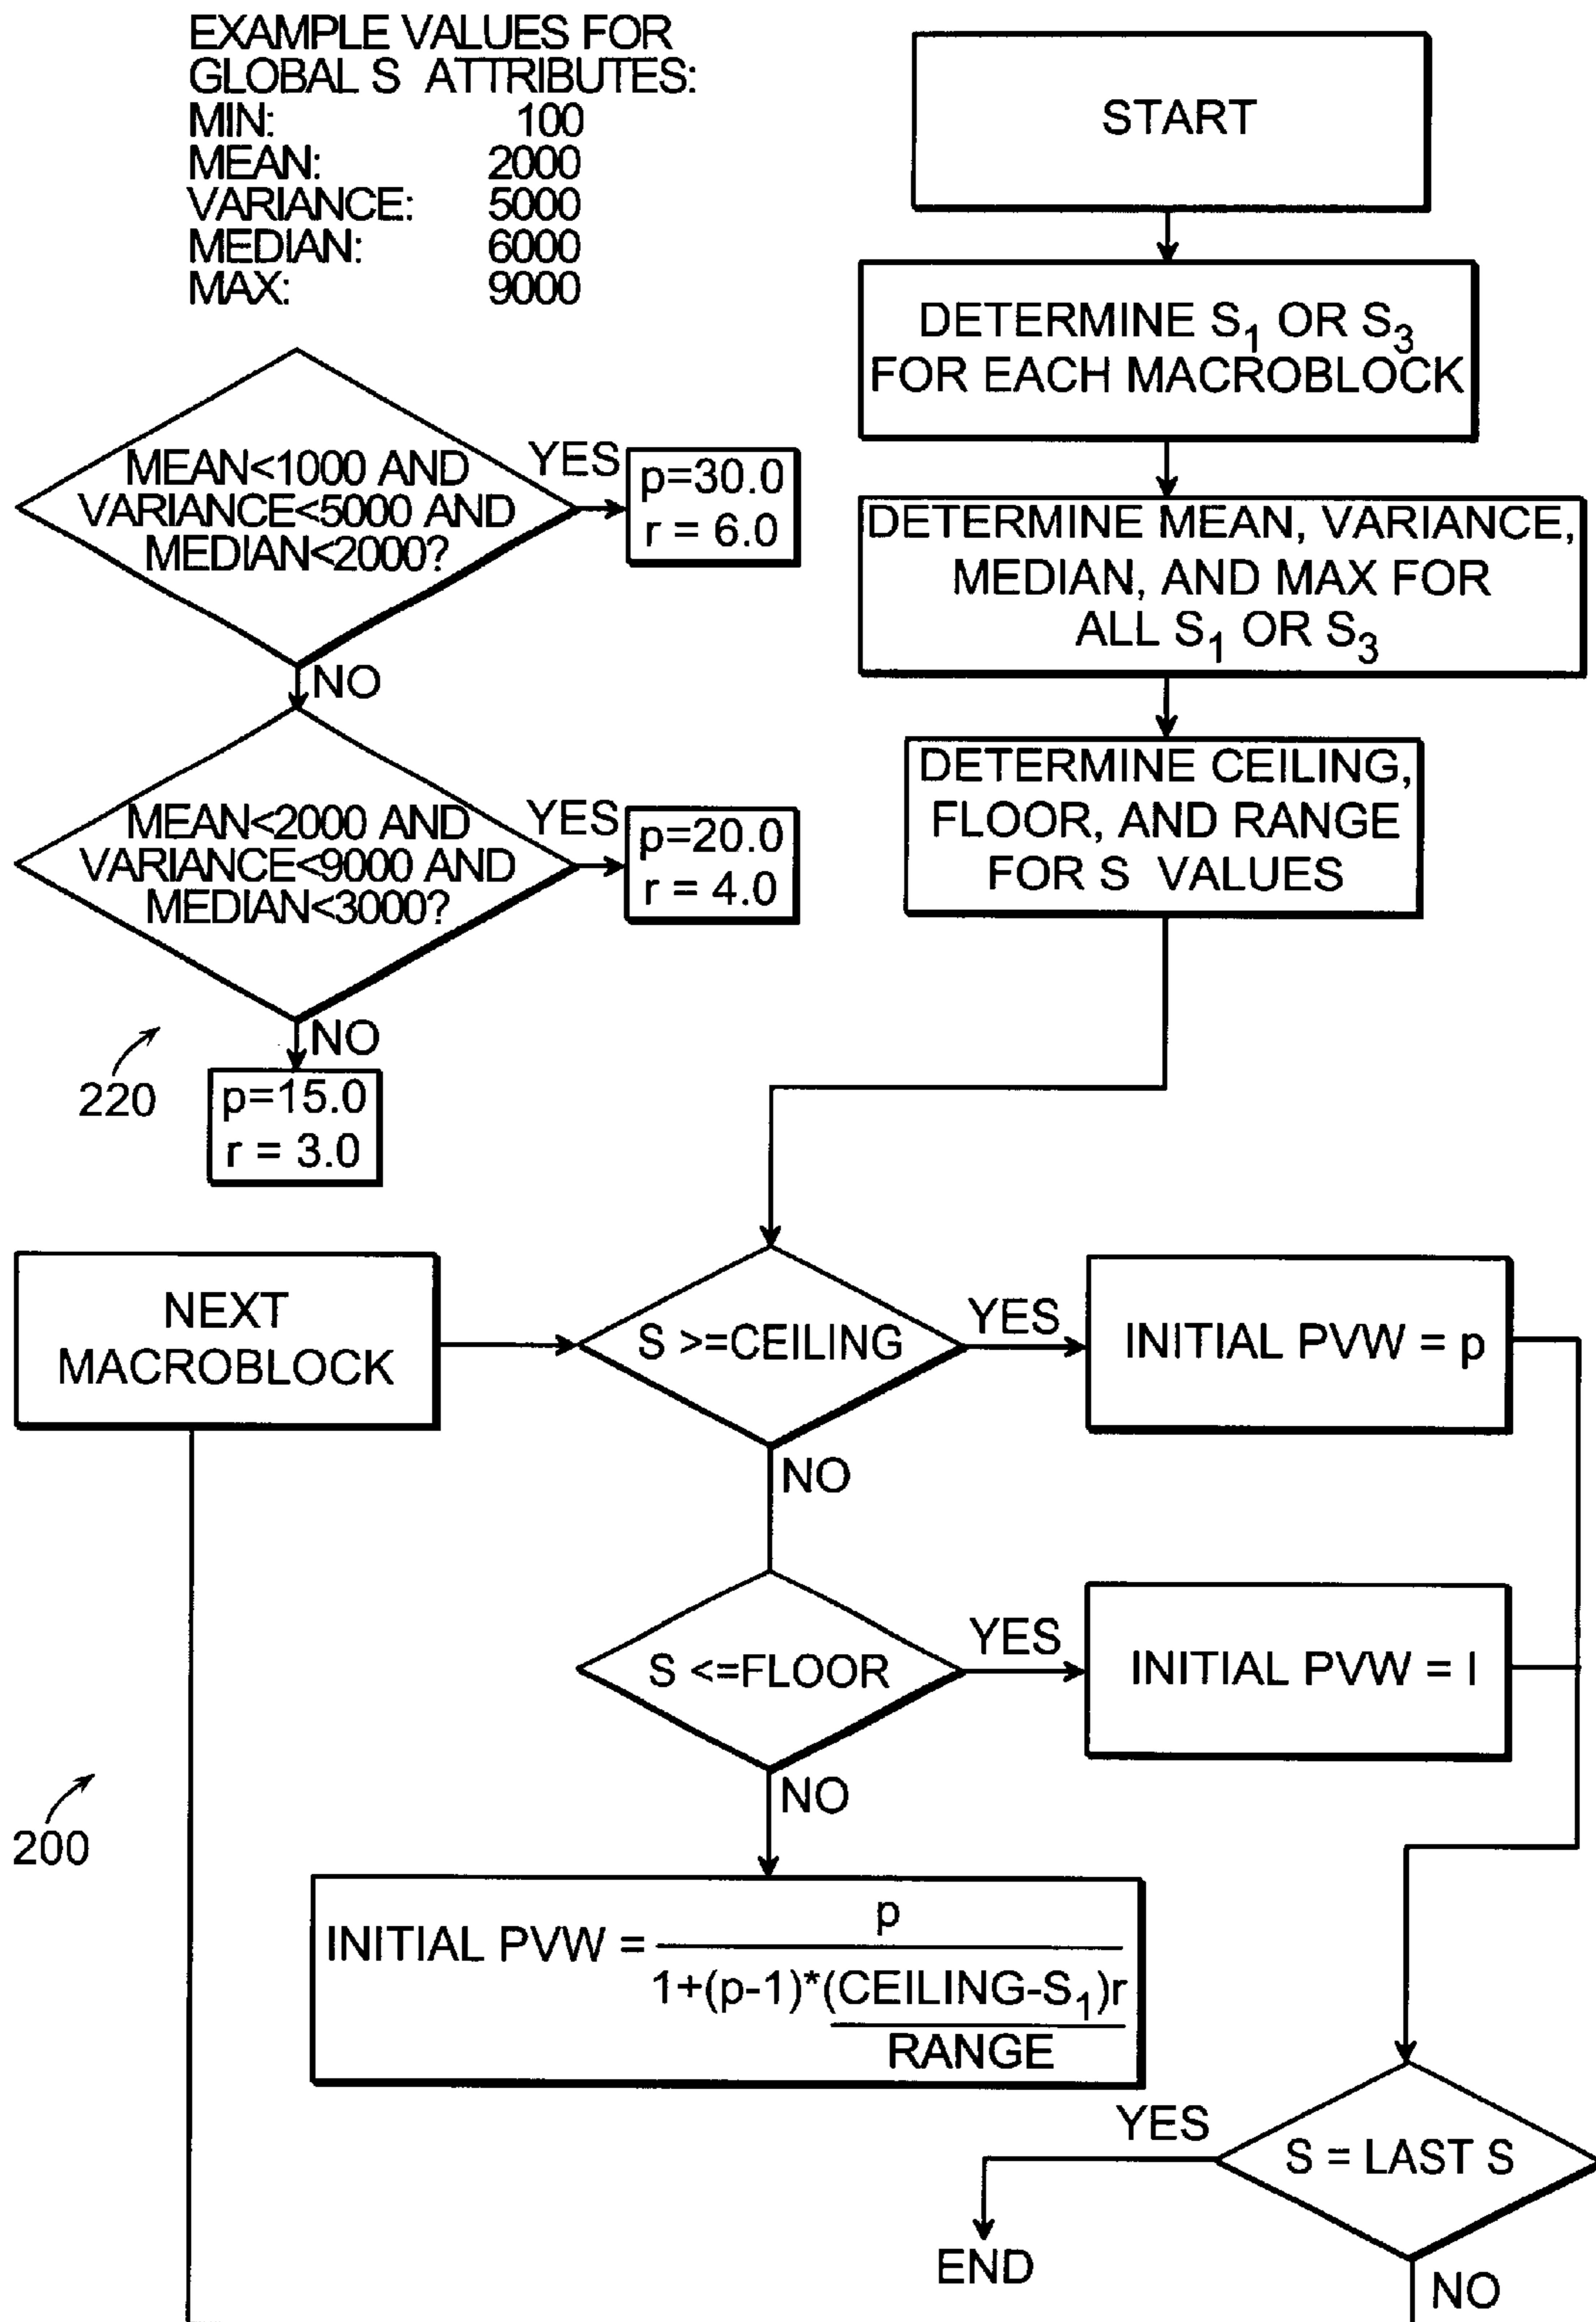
EXAMPLE VALUES FOR GLOBAL S ATTRIBUTES:
MIN: 100
MEAN: 2000
VARIANCE: 5000
MEDIAN: 6000
MAX: 9000

START

DETERMINE $S_1$ OR $S_3$ FOR EACH MACROBLOCK

DETERMINE MEAN, VARIANCE, MEDIAN, AND MAX FOR ALL $S_1$ OR $S_3$

DETERMINE CEILING, FLOOR, AND RANGE FOR S VALUES

MEAN<1000 AND VARIANCE<5000 AND MEDIAN<2000?

YES

p=30.0
r = 6.0

NO

MEAN<2000 AND VARIANCE<9000 AND MEDIAN<3000?

YES

p=20.0
r = 4.0

NO

220

p=15.0
r = 3.0

NEXT MACROBLOCK

S >=CEILING

YES

INITIAL PVW = p

NO

S <=FLOOR

YES

INITIAL PVW = I

NO

200

INITIAL PVW = $\frac{p}{1+(p-1)*\frac{(CEILING-S_1)r}{RANGE}}$

YES

S = LAST S

END

NO